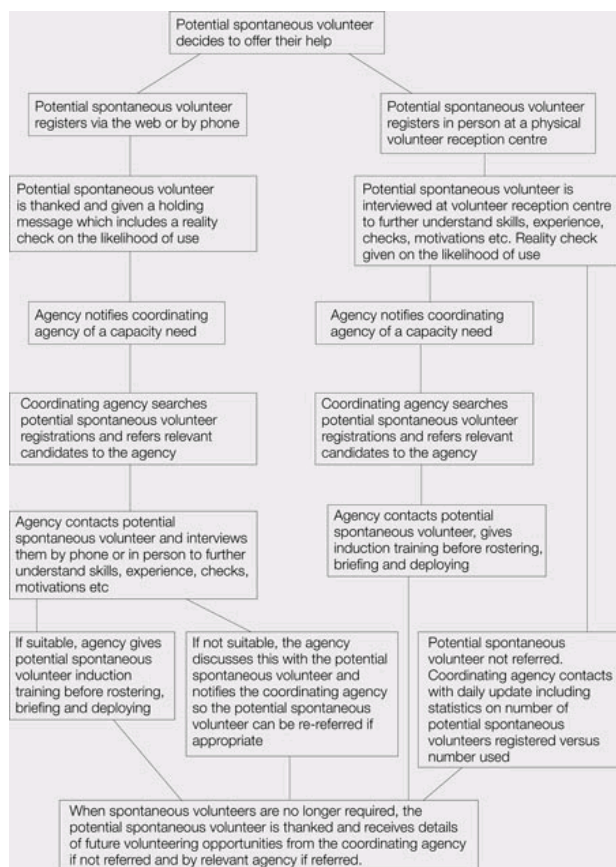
Potential spontaneous volunteer decides to offer their help

Potential spontaneous volunteer registers via the web or by phone

Potential spontaneous volunteer is thanked and given a holding message which includes a reality check on the likelihood of use

Agency notifies coordinating agency of a capacity need

Coordinating agency searches potential spontaneous volunteer registrations and refers relevant candidates to the agency

Agency contacts potential spontaneous volunteer and interviews them by phone or in person to further understand skills, experience, checks, motivations etc

If suitable, agency gives potential spontaneous volunteer induction training before rostering, briefing and deploying

If not suitable, the agency discusses this with the potential spontaneous volunteer and notifies the coordinating agency so the potential spontaneous volunteer can be re-referred if appropriate

Potential spontaneous volunteer registers in person at a physical volunteer reception centre

Potential spontaneous volunteer is interviewed at volunteer reception centre to further understand skills, experience, checks, motivations etc. Reality check given on the likelihood of use

Agency notifies coordinating agency of a capacity need

Coordinating agency searches potential spontaneous volunteer registrations and refers relevant candidates to the agency

Agency contacts potential spontaneous volunteer, gives induction training before rostering, briefing and deploying

Potential spontaneous volunteer not referred. Coordinating agency contacts with daily update including statistics on number of potential spontaneous volunteers registered versus number used

When spontaneous volunteers are no longer required, the potential spontaneous volunteer is thanked and receives details of future volunteering opportunities from the coordinating agency if not referred and by relevant agency if referred.